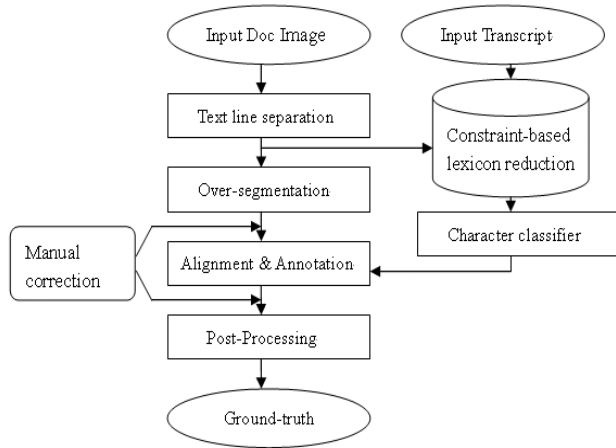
Input Doc Image

Input Transcript

Text line separation

Constraint-based lexicon reduction

Over-segmentation

Manual correction

Character classifier

Alignment & Annotation

Post-Processing

Ground-truth